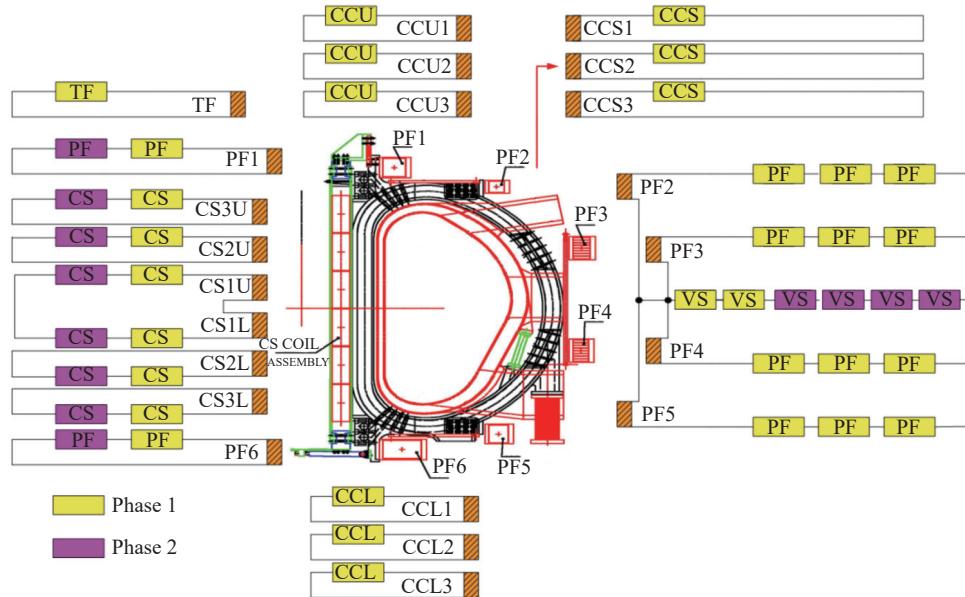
CCU CCU1
CCU CCU2
CCU CCU3

CCS1 CCS
CCS2 CCS
CCS3 CCS

TF TF

PF PF PF1
CS CS CS3U
CS CS CS2U
CS CS CS1U
CS1L
CS CS
CS CS CS2L
CS CS CS3L
PF PF PF6

PF1
PF2
PF3
PF4
PF5
PF6
CS COIL ASSEMBLY

PF2 PF PF PF
PF3 PF PF PF
VS VS VS VS VS VS
PF4 PF PF PF
PF5 PF PF PF

Phase 1
Phase 2

CCL CCL1
CCL CCL2
CCL CCL3